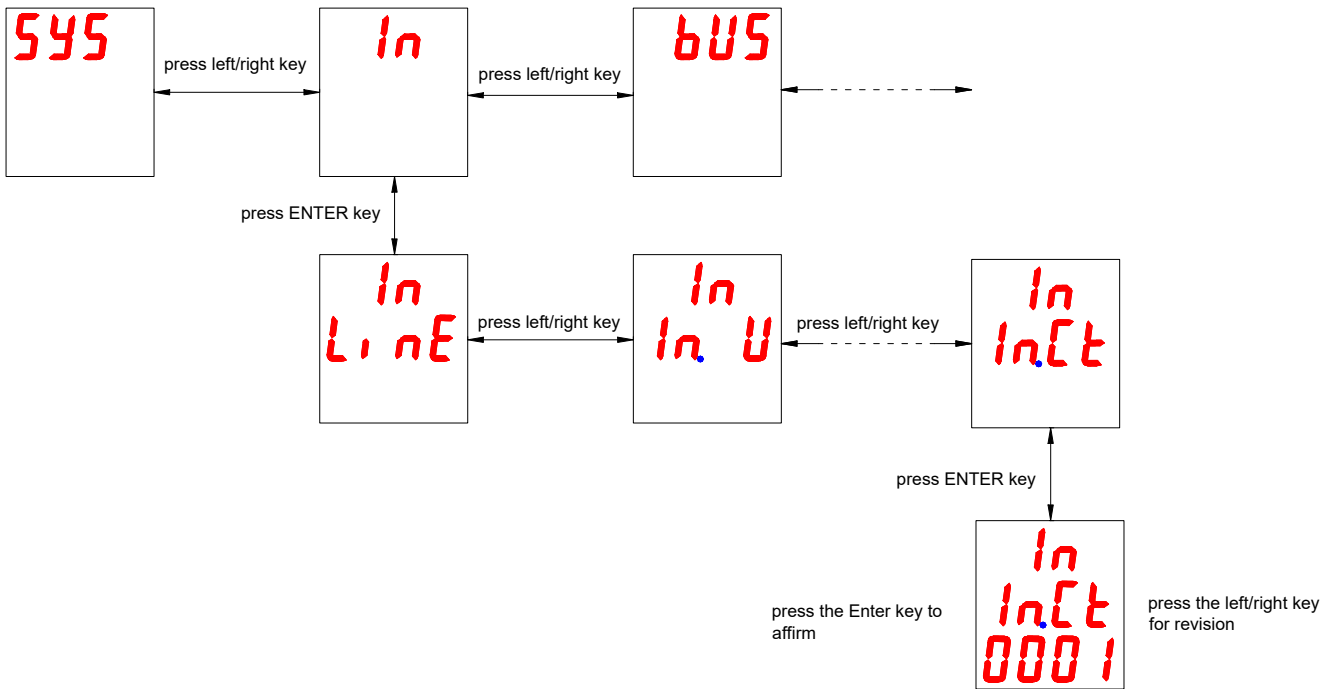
SYS

press left/right key

In

press left/right key

bUS

press ENTER key

In
LinE

press left/right key

In
In.U

press left/right key

In
In.Ct

press ENTER key

In
In.Ct
0001

press the Enter key to affirm

press the left/right key for revision